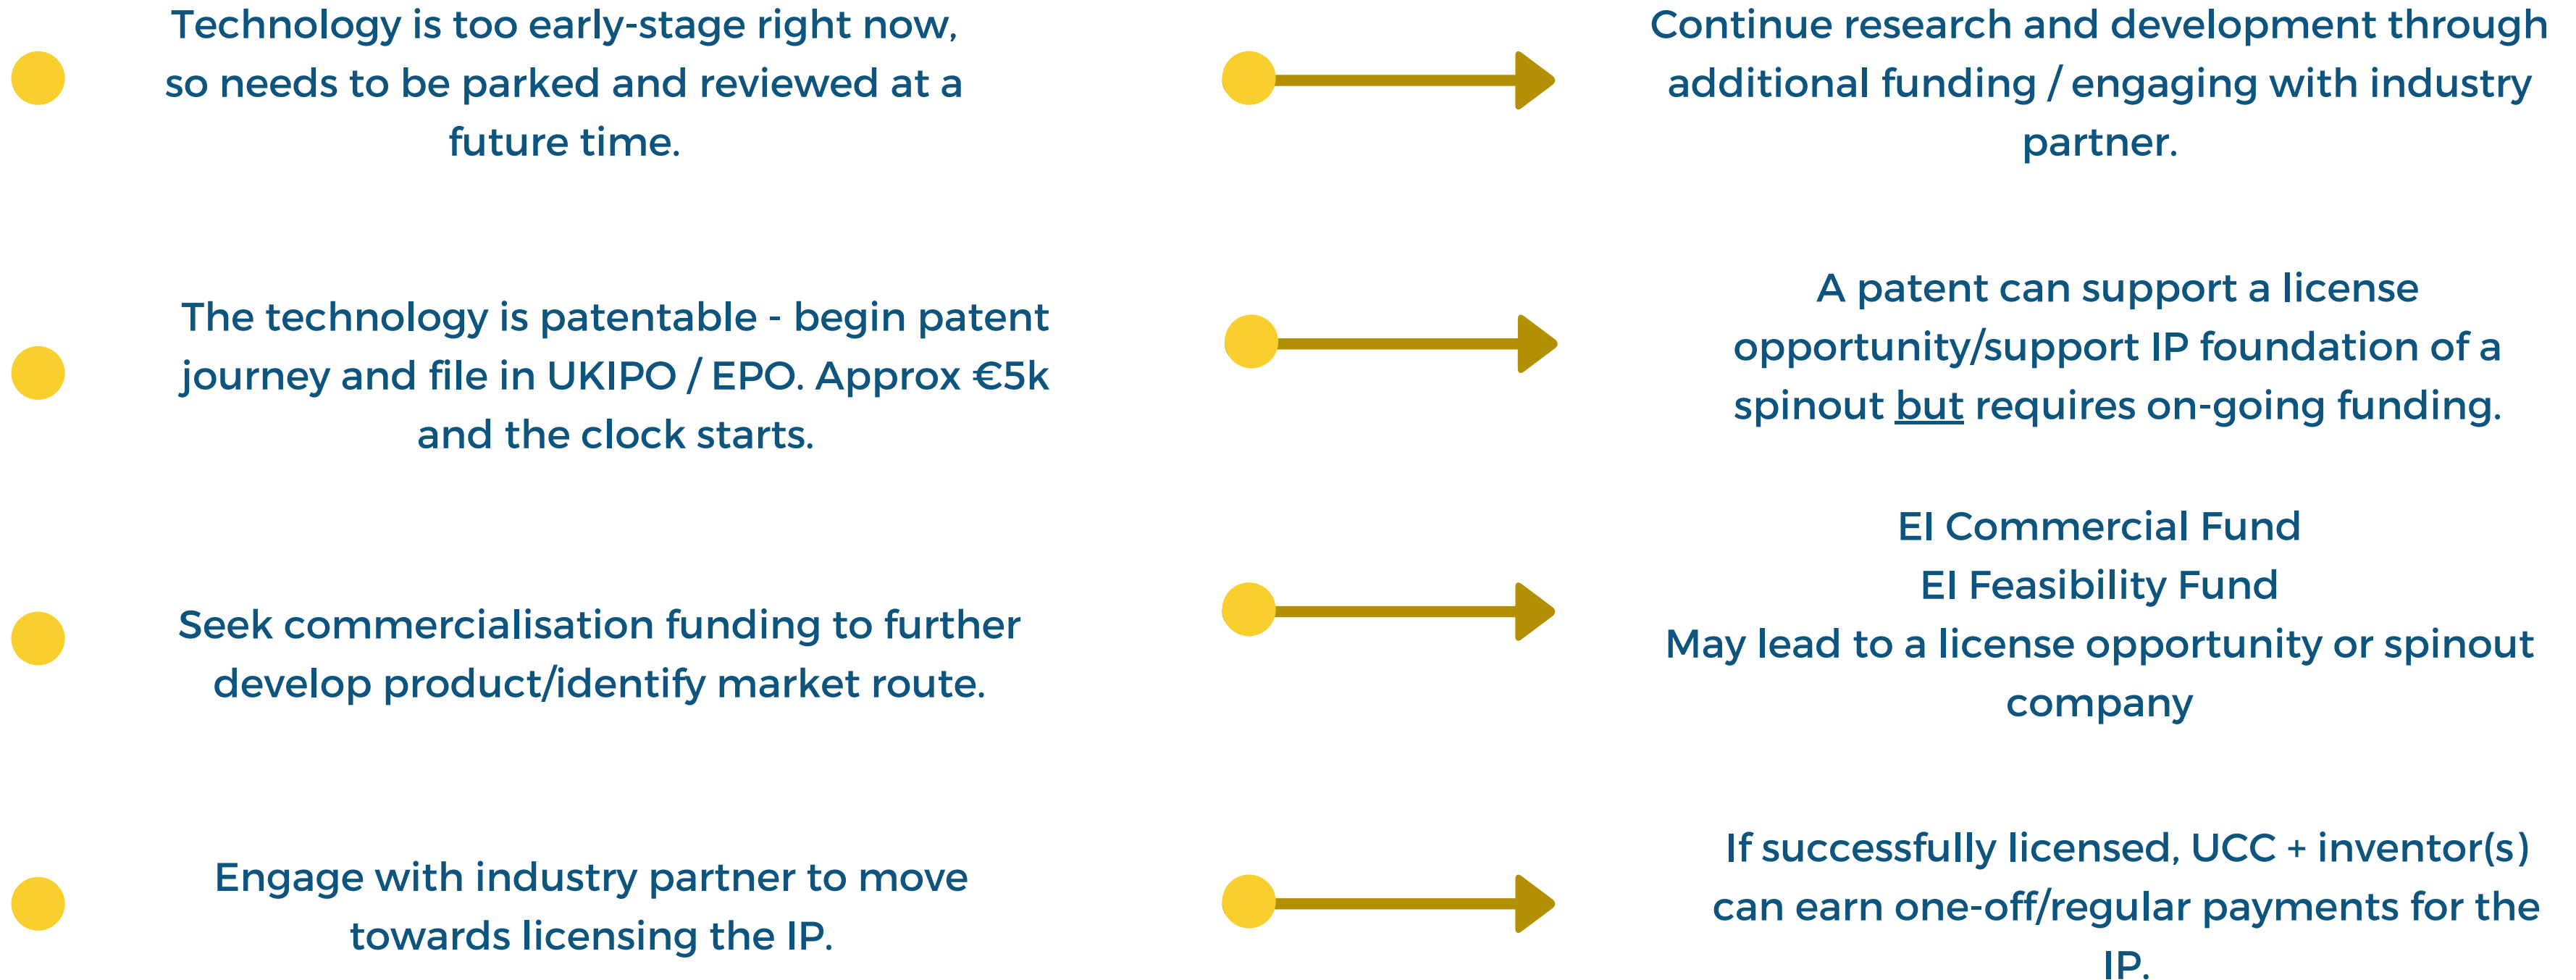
Technology is too early-stage right now, so needs to be parked and reviewed at a future time.

Continue research and development through additional funding / engaging with industry partner.

The technology is patentable - begin patent journey and file in UKIPO / EPO. Approx €5k and the clock starts.

A patent can support a license opportunity/support IP foundation of a spinout but requires on-going funding.

Seek commercialisation funding to further develop product/identify market route.

EI Commercial Fund
EI Feasibility Fund
May lead to a license opportunity or spinout company

Engage with industry partner to move towards licensing the IP.

If successfully licensed, UCC + inventor(s) can earn one-off/regular payments for the IP.